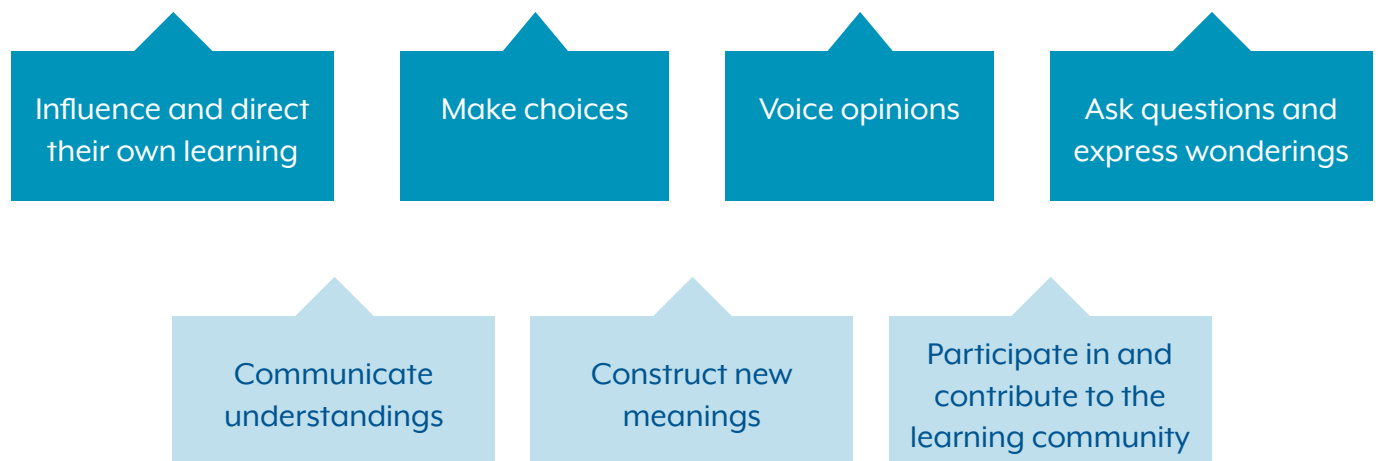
Influence and direct their own learning

Make choices

Voice opinions

Ask questions and express wonderings

Communicate understandings

Construct new meanings

Participate in and contribute to the learning community